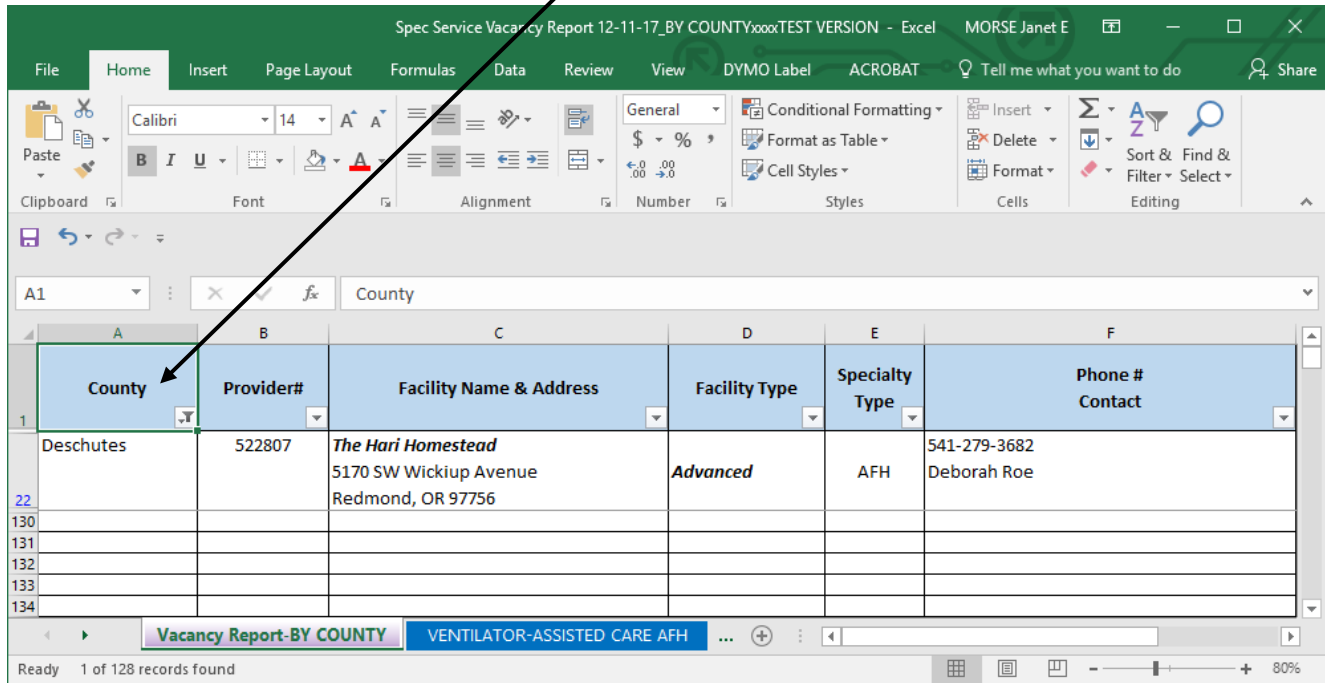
Spec Service Vacancy Report 12-11-17_BY COUNTYxxxxTEST VERSION - Excel MORSE Janet E

File Home Insert Page Layout Formulas Data Review View DYMO Label ACROBAT Tell me what you want to do Share

Paste
Clipboard
Calibri 14
B I U
Font
Alignment
General
$ % ,
Number
Conditional Formatting
Format as Table
Cell Styles
Styles
Insert
Delete
Format
Cells
Sort & Filter
Find & Select
Editing

A1 County

| | A | B | C | D | E | F |
|---|---|---|---|---|---|---|
| 1 | County | Provider# | Facility Name & Address | Facility Type | Specialty Type | Phone # Contact |
| 22 | Deschutes | 522807 | ***The Hari Homestead*** 5170 SW Wickiup Avenue Redmond, OR 97756 | ***Advanced*** | AFH | 541-279-3682 Deborah Roe |
| 130 | | | | | | |
| 131 | | | | | | |
| 132 | | | | | | |
| 133 | | | | | | |
| 134 | | | | | | |

Vacancy Report-BY COUNTY VENTILATOR-ASSISTED CARE AFH ...

Ready 1 of 128 records found 80%